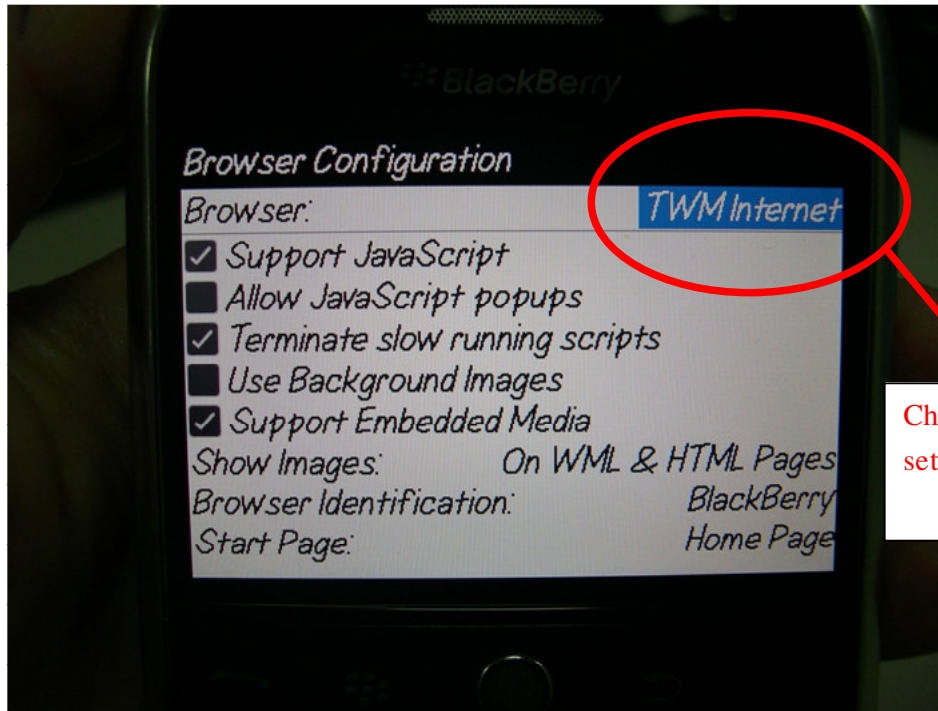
BlackBerry

Browser Configuration

Browser: TWM Internet

Support JavaScript

Allow JavaScript popups

Terminate slow running scripts

Use Background Images

Support Embedded Media

Show Images: On WML & HTML Pages

Browser Identification: BlackBerry

Start Page: Home Page

Ch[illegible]
set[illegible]